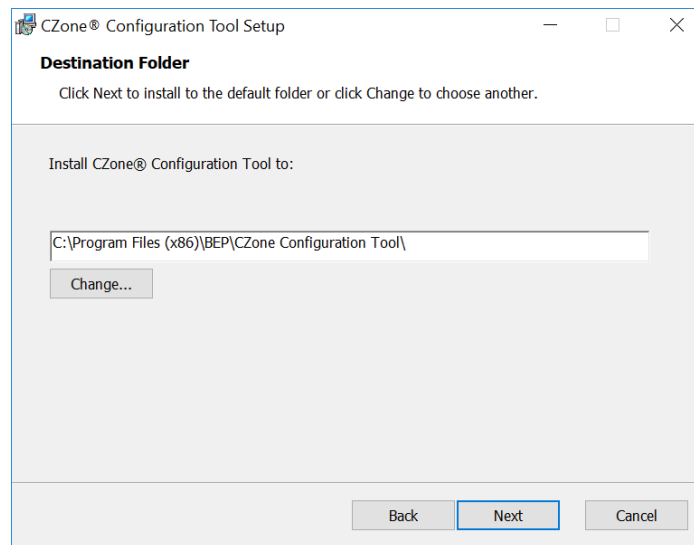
CZone® Configuration Tool Setup

Destination Folder

Click Next to install to the default folder or click Change to choose another.

Install CZone® Configuration Tool to:

C:\Program Files (x86)\BEP\CZone Configuration Tool\

Change...

Back Next Cancel